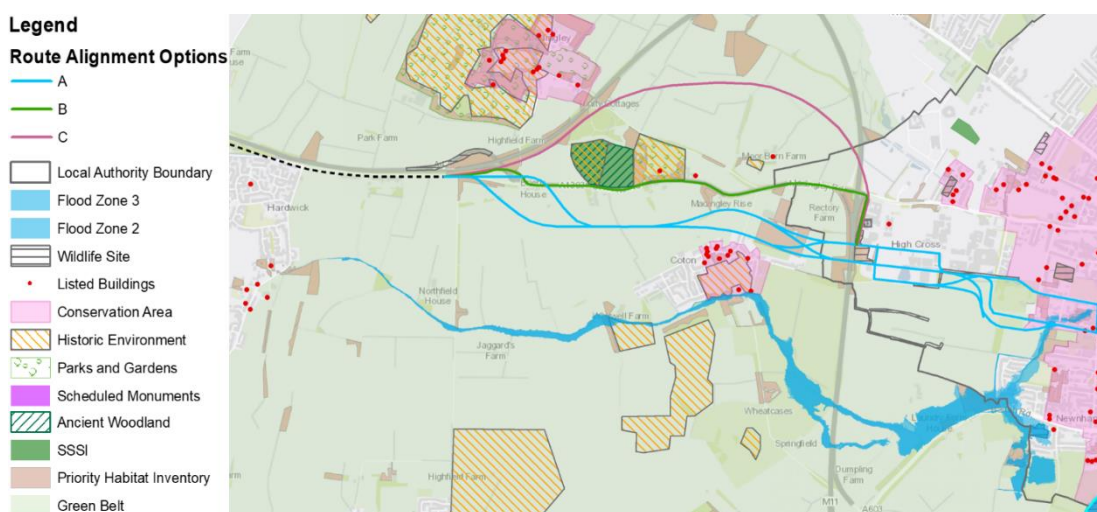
Legend
Route Alignment Options
A
B
C
Local Authority Boundary
Flood Zone 3
Flood Zone 2
Wildlife Site
Listed Buildings
Conservation Area
Historic Environment
Parks and Gardens
Scheduled Monuments
Ancient Woodland
SSSI
Priority Habitat Inventory
Green Belt

Park Farm
Highfield Farm
Hardwick
House
Madingley Rise
Moor Barn Farm
Rectory Farm
High Cross
Coton
Northfield House
Jaggard's Farm
Wheatcases
Springfield
Dumpling Farm
Highfield Farm
Newnham
M11
A603